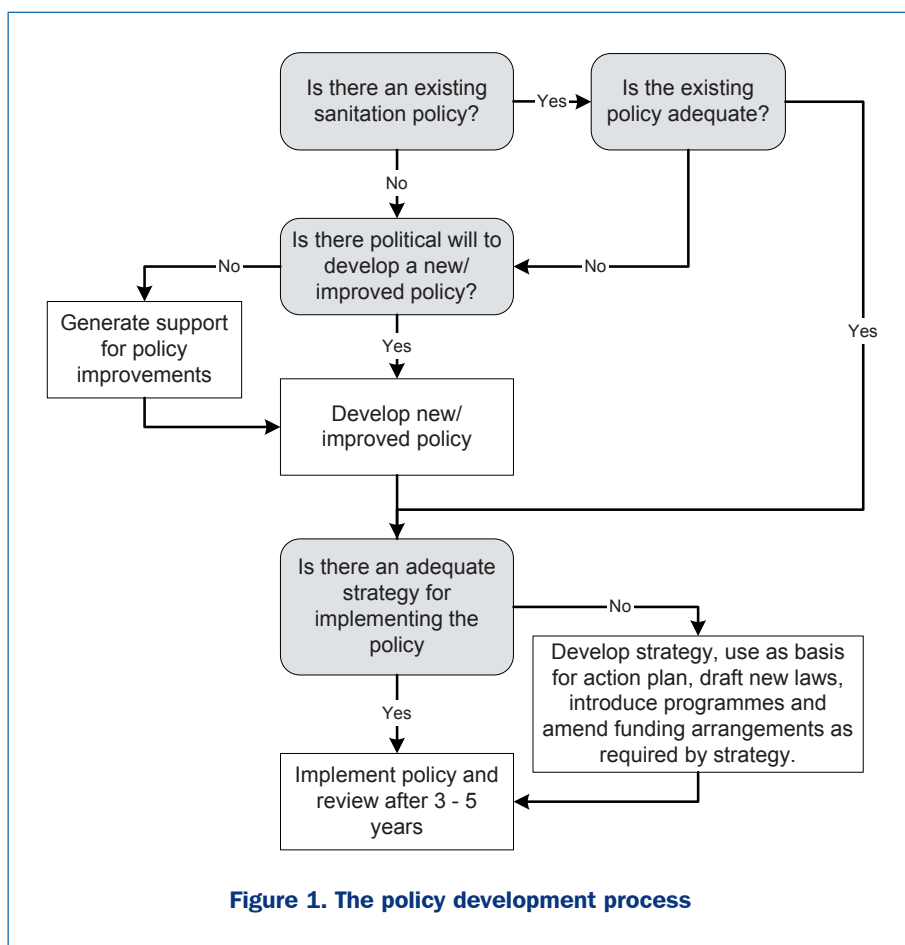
Is there an existing sanitation policy?

Yes

Is the existing policy adequate?

No

Is there political will to develop a new/ improved policy?

No

No

Generate support for policy improvements

Yes

Yes

Develop new/ improved policy

Is there an adequate strategy for implementing the policy

No

Develop strategy, use as basis for action plan, draft new laws, introduce programmes and amend funding arrangements as required by strategy.

Yes

Implement policy and review after 3 - 5 years

Figure 1. The policy development process